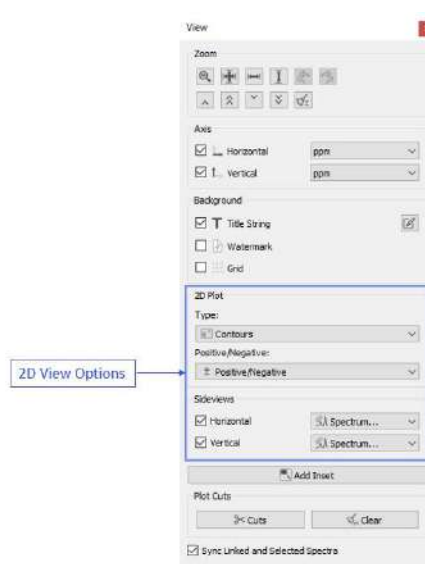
View

Zoom

Axis

Horizontal ppm

Vertical ppm

Background

Title String

Watermark

Grid

2D Plot

Type:

Contours

Positive/Negative:

Positive/Negative

2D View Options

Sideviews

Horizontal Spectrum...

Vertical Spectrum...

Add Inset

Plot Cuts

Cuts

Clear

Sync Linked and Selected Spectra